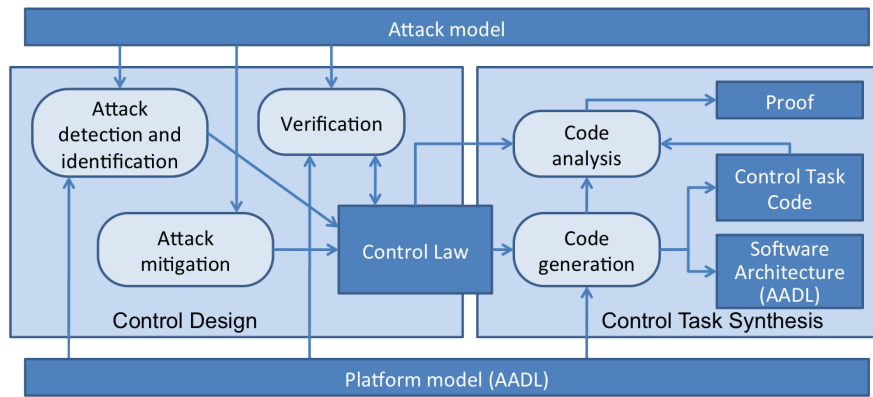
Attack model

Attack detection and identification

Verification

Attack mitigation

Control Law

Control Design

Code analysis

Code generation

Proof

Control Task Code

Software Architecture (AADL)

Control Task Synthesis

Platform model (AADL)